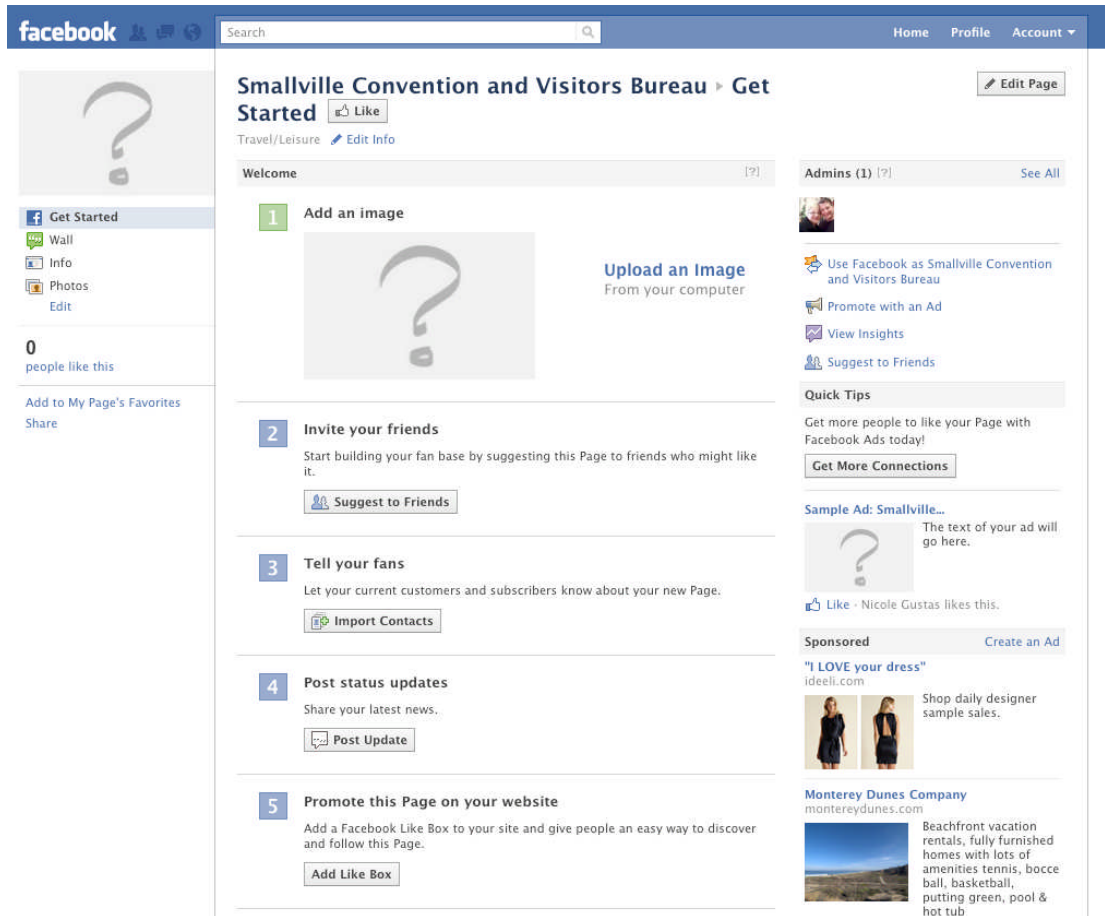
facebook

Search

Home Profile Account

Get Started
Wall
Info
Photos
Edit

0
people like this

Add to My Page's Favorites
Share

Smallville Convention and Visitors Bureau ▸ Get Started Like

Travel/Leisure Edit Info

Edit Page

Welcome [?]

1 Add an image

Upload an Image
From your computer

2 Invite your friends

Start building your fan base by suggesting this Page to friends who might like it.

Suggest to Friends

3 Tell your fans

Let your current customers and subscribers know about your new Page.

Import Contacts

4 Post status updates

Share your latest news.

Post Update

5 Promote this Page on your website

Add a Facebook Like Box to your site and give people an easy way to discover and follow this Page.

Add Like Box

Admins (1) [?] See All

Use Facebook as Smallville Convention and Visitors Bureau

Promote with an Ad

View Insights

Suggest to Friends

Quick Tips

Get more people to like your Page with Facebook Ads today!

Get More Connections

Sample Ad: Smallville...

The text of your ad will go here.

Like · Nicole Gustas likes this.

Sponsored Create an Ad

"I LOVE your dress"
ideeli.com

Shop daily designer sample sales.

Monterey Dunes Company
montereydunes.com

Beachfront vacation rentals, fully furnished homes with lots of amenities tennis, bocce ball, basketball, putting green, pool & hot tub